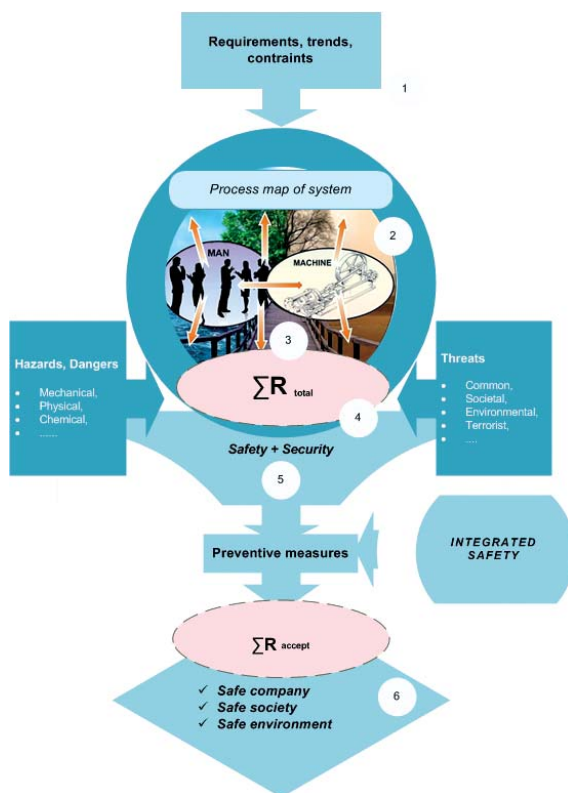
Requirements, trends, contraints

1

Process map of system

2

MAN

MACHINE

3

Hazards, Dangers

- Mechanical,
- Physical,
- Chemical,
- ......

$\sum$R total

4

Threats

- Common,
- Societal,
- Environmental,
- Terrorist,
- ....

Safety + Security

5

Preventive measures

INTEGRATED SAFETY

$\sum$R accept

✓ Safe company
✓ Safe society
✓ Safe environment

6